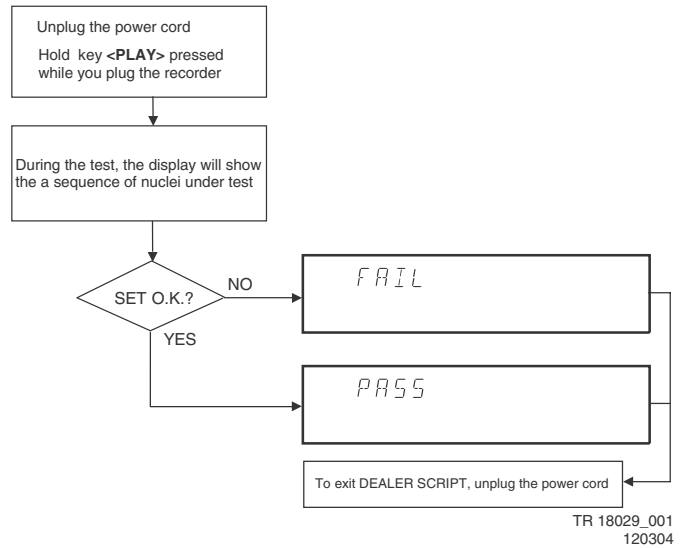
Unplug the power cord

Hold key **<PLAY>** pressed while you plug the recorder

During the test, the display will show the a sequence of nuclei under test

SET O.K.?

NO

YES

FAIL

PASS

To exit DEALER SCRIPT, unplug the power cord

TR 18029_001
120304